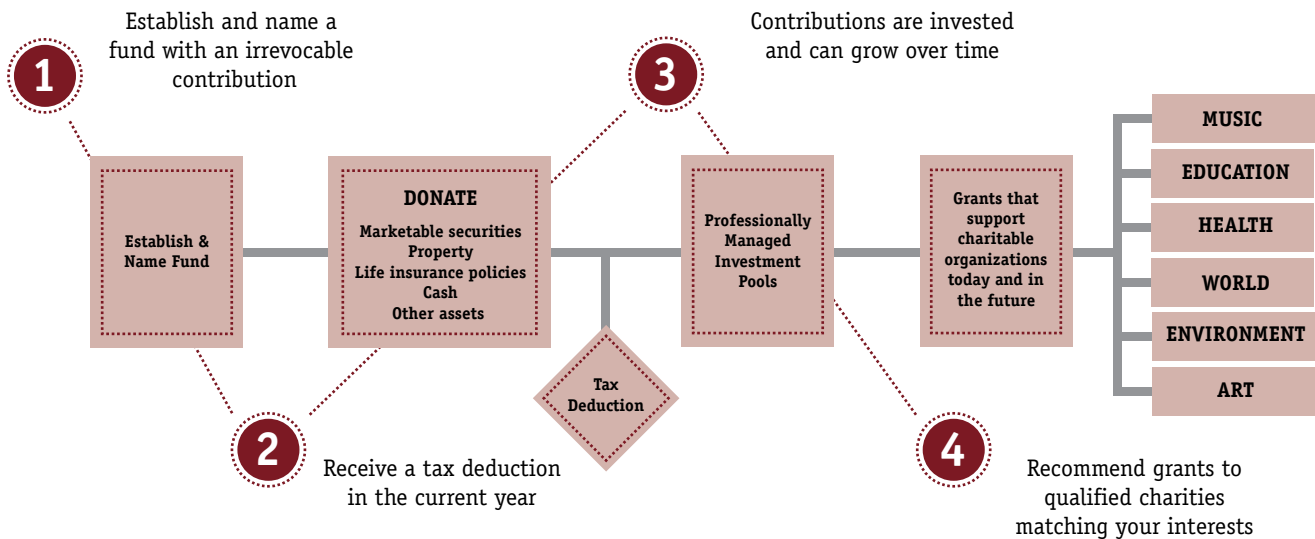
1

Establish and name a fund with an irrevocable contribution

Establish & Name Fund

2

Receive a tax deduction in the current year

DONATE
Marketable securities
Property
Life insurance policies
Cash
Other assets

Tax Deduction

3

Contributions are invested and can grow over time

Professionally Managed Investment Pools

4

Recommend grants to qualified charities matching your interests

Grants that support charitable organizations today and in the future

MUSIC

EDUCATION

HEALTH

WORLD

ENVIRONMENT

ART